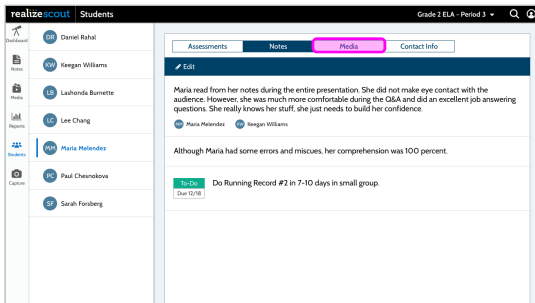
realize scout | Students

Grade 2 ELA - Period 3

Dashboard
Notes
Media
Reports
Students
Capture

DR Daniel Rahal
KW Keegan Williams
LB Lashonda Burnette
LC Lee Chang
MM Maria Melendez
PC Paul Chesnokova
SF Sarah Forsberg

Assessments | Notes | Media | Contact Info

Edit

Maria read from her notes during the entire presentation. She did not make eye contact with the audience. However, she was much more comfortable during the Q&A and did an excellent job answering questions. She really knows her stuff, she just needs to build her confidence.

MM Maria Melendez KW Keegan Williams

Although Maria had some errors and miscues, her comprehension was 100 percent.

To-Do
Due 12/18

Do Running Record #2 in 7-10 days in small group.